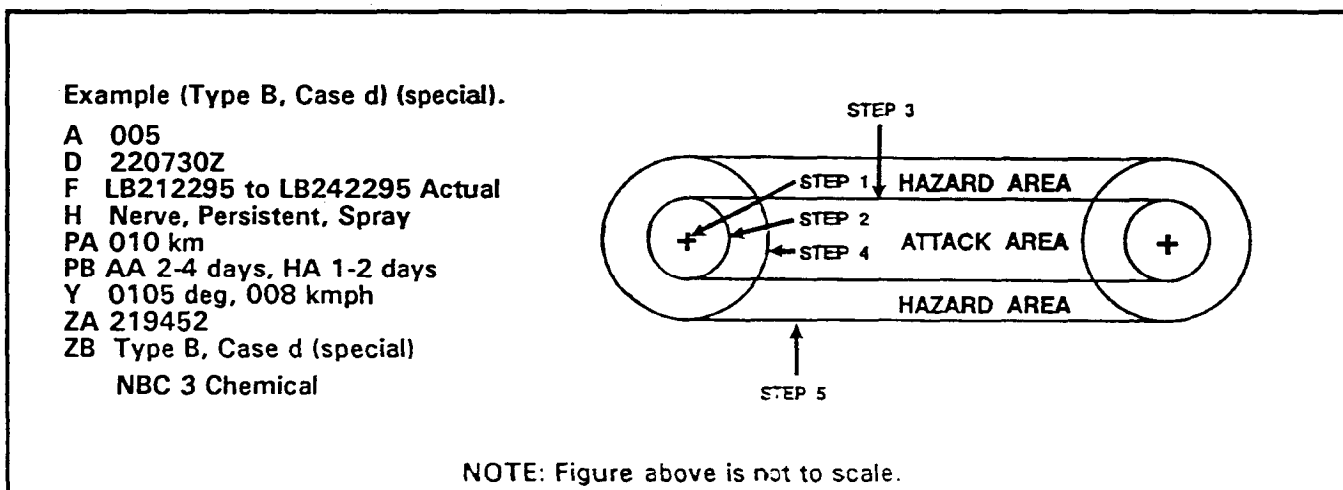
Example (Type B, Case d) (special).

A 005
D 220730Z
F LB212295 to LB242295 Actual
H Nerve, Persistent, Spray
PA 010 km
PB AA 2-4 days, HA 1-2 days
Y 0105 deg, 008 kmph
ZA 219452
ZB Type B, Case d (special)

NBC 3 Chemical

STEP 3
STEP 1
HAZARD AREA
STEP 2
ATTACK AREA
STEP 4
HAZARD AREA
STEP 5

NOTE: Figure above is not to scale.